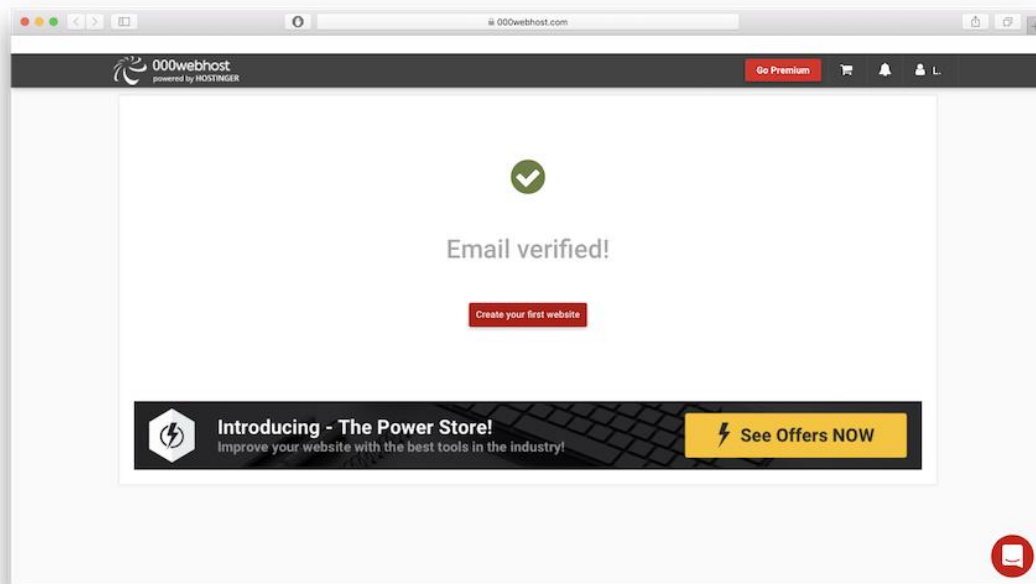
000webhost.com

000webhost
powered by HOSTINGER

Go Premium

L.

Email verified!

Create your first website

Introducing - The Power Store!
Improve your website with the best tools in the industry!

See Offers NOW